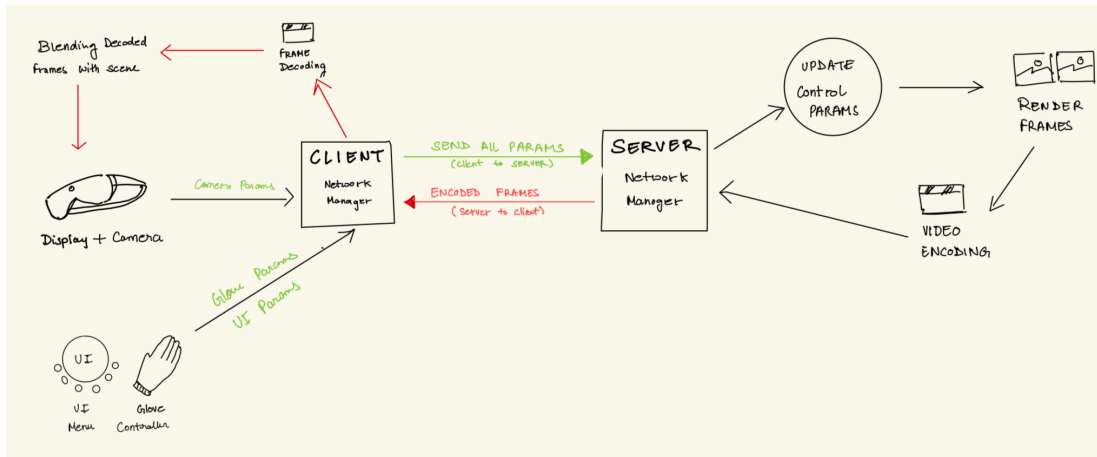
Blending Decoded frames with scene

FRAME Decoding

UPDATE Control PARAMS

RENDER FRAMES

Camera Params

CLIENT
Network Manager

SEND ALL PARAMS
(client to server)

ENCODED FRAMES
(server to client)

SERVER
Network Manager

VIDEO ENCODING

Display + Camera

Glove Params
UI Params

UI

UI Menu

Glove Controller